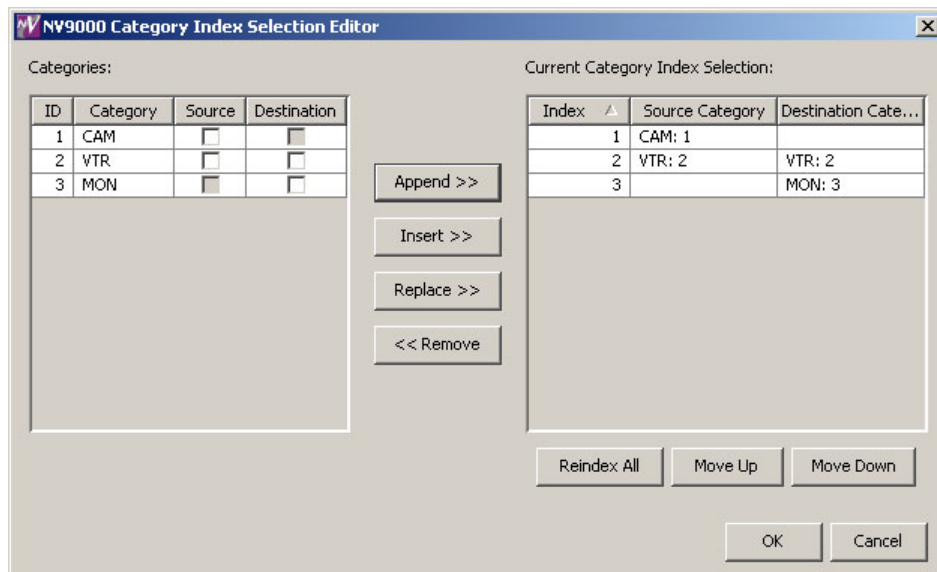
NV9000 Category Index Selection Editor

Categories:

| ID | Category | Source | Destination |
|---|---|---|---|
| 1 | CAM | | |
| 2 | VTR | | |
| 3 | MON | | |

Append >>

Insert >>

Replace >>

<< Remove

Current Category Index Selection:

| Index | Source Category | Destination Cate... |
|---|---|---|
| 1 | CAM: 1 | |
| 2 | VTR: 2 | VTR: 2 |
| 3 | | MON: 3 |

Reindex All

Move Up

Move Down

OK

Cancel